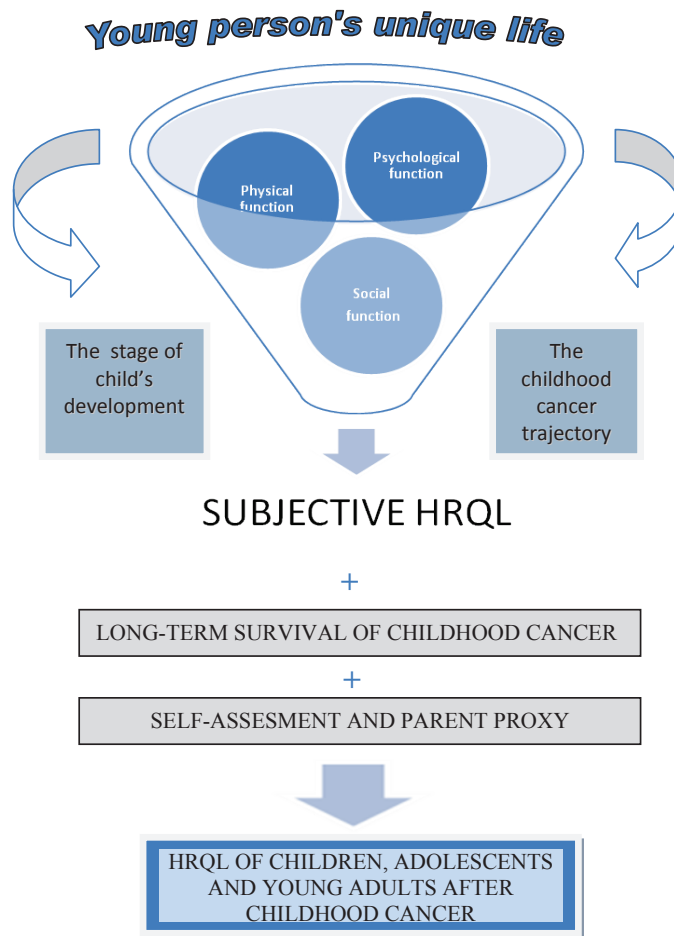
Young person's unique life

Psychological function

Physical function

Social function

The stage of child's development

The childhood cancer trajectory

SUBJECTIVE HRQL

+

LONG-TERM SURVIVAL OF CHILDHOOD CANCER

+

SELF-ASSESMENT AND PARENT PROXY

HRQL OF CHILDREN, ADOLESCENTS AND YOUNG ADULTS AFTER CHILDHOOD CANCER